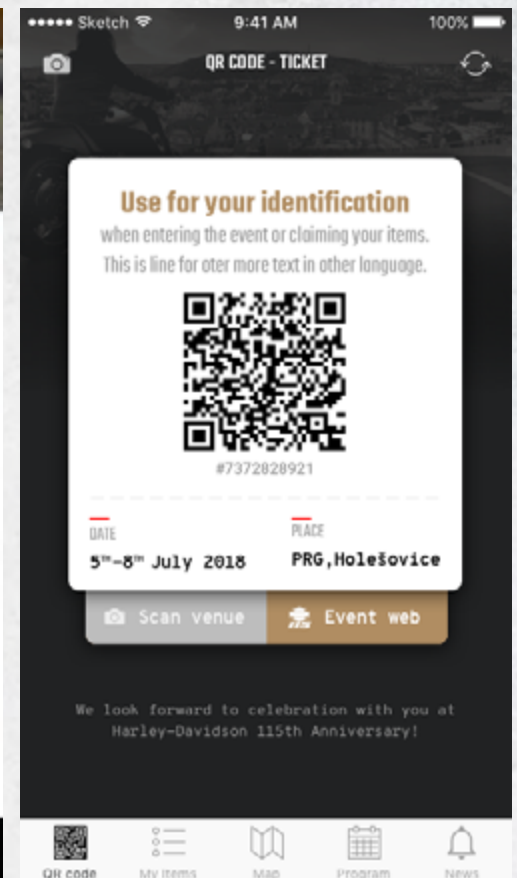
●●●●● Sketch 9:41 AM 100%

QR CODE - TICKET

Use for your identification

when entering the event or claiming your items.

This is line for oter more text in other language.

#7372828921

DATE

$5^{th}$–$8^{th}$ July 2018

PLACE

PRG,Holešovice

Scan venue

Event web

We look forward to celebration with you at Harley-Davidson 115th Anniversary!

QR code

My items

Map

Program

News